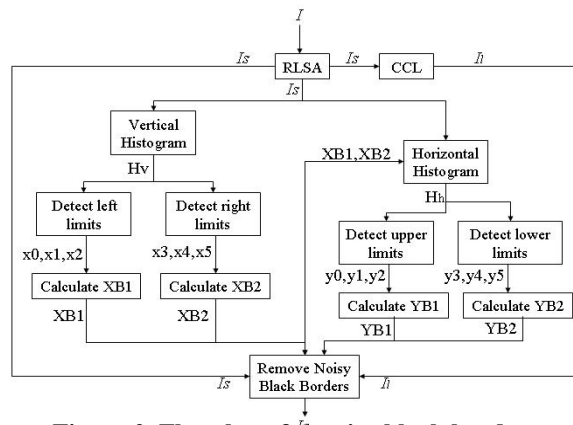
I

Is

RLSA

Is

CCL

Il

Is

Vertical Histogram

Hv

Detect left limits

Detect right limits

x0,x1,x2

x3,x4,x5

Calculate XB1

Calculate XB2

XB1

XB2

XB1,XB2

Horizontal Histogram

Hh

Detect upper limits

Detect lower limits

y0,y1,y2

y3,y4,y5

Calculate YB1

Calculate YB2

YB1

YB2

Is

Remove Noisy Black Borders

Il

Figure 2. Flowchart of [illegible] black border